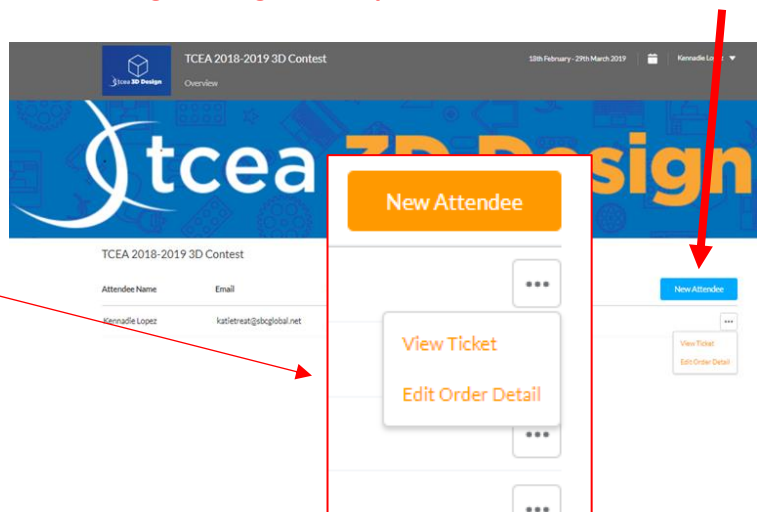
tcea 3D Design

TCEA 2018-2019 3D Contest

Overview

18th February - 29th March 2019

Kennadie Lo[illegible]

tcea 3D Design

New Attendee

•••

View Ticket

Edit Order Detail

•••

•••

TCEA 2018-2019 3D Contest

Attendee Name

Email

New Attendee

Kennadie Lopez

katletreat@sbcglobal.net

•••

View Ticket

Edit Order Detail